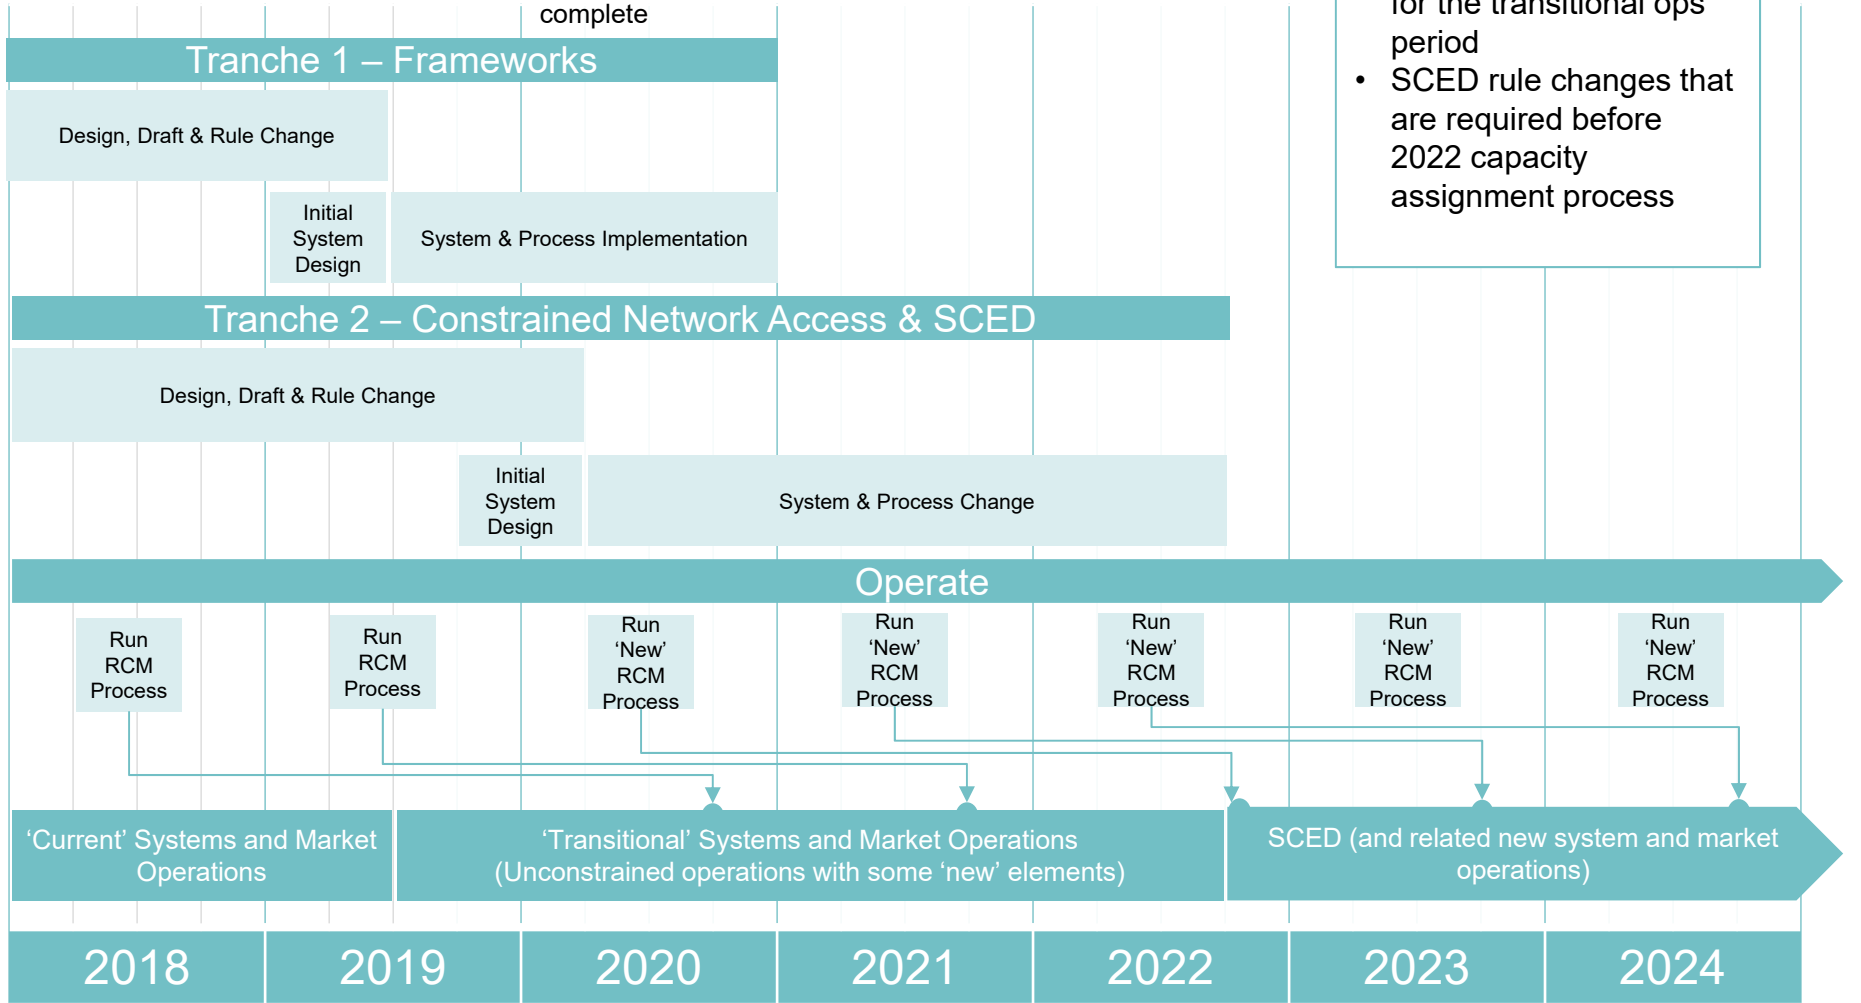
complete

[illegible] for the transitional ops period

• SCED rule changes that are required before 2022 capacity assignment process

Tranche 1 – Frameworks

Design, Draft & Rule Change

Initial System Design

System & Process Implementation

Tranche 2 – Constrained Network Access & SCED

Design, Draft & Rule Change

Initial System Design

System & Process Change

Operate

Run RCM Process

Run RCM Process

Run ‘New’ RCM Process

Run ‘New’ RCM Process

Run ‘New’ RCM Process

Run ‘New’ RCM Process

Run ‘New’ RCM Process

‘Current’ Systems and Market Operations

‘Transitional’ Systems and Market Operations (Unconstrained operations with some ‘new’ elements)

SCED (and related new system and market operations)

2018

2019

2020

2021

2022

2023

2024